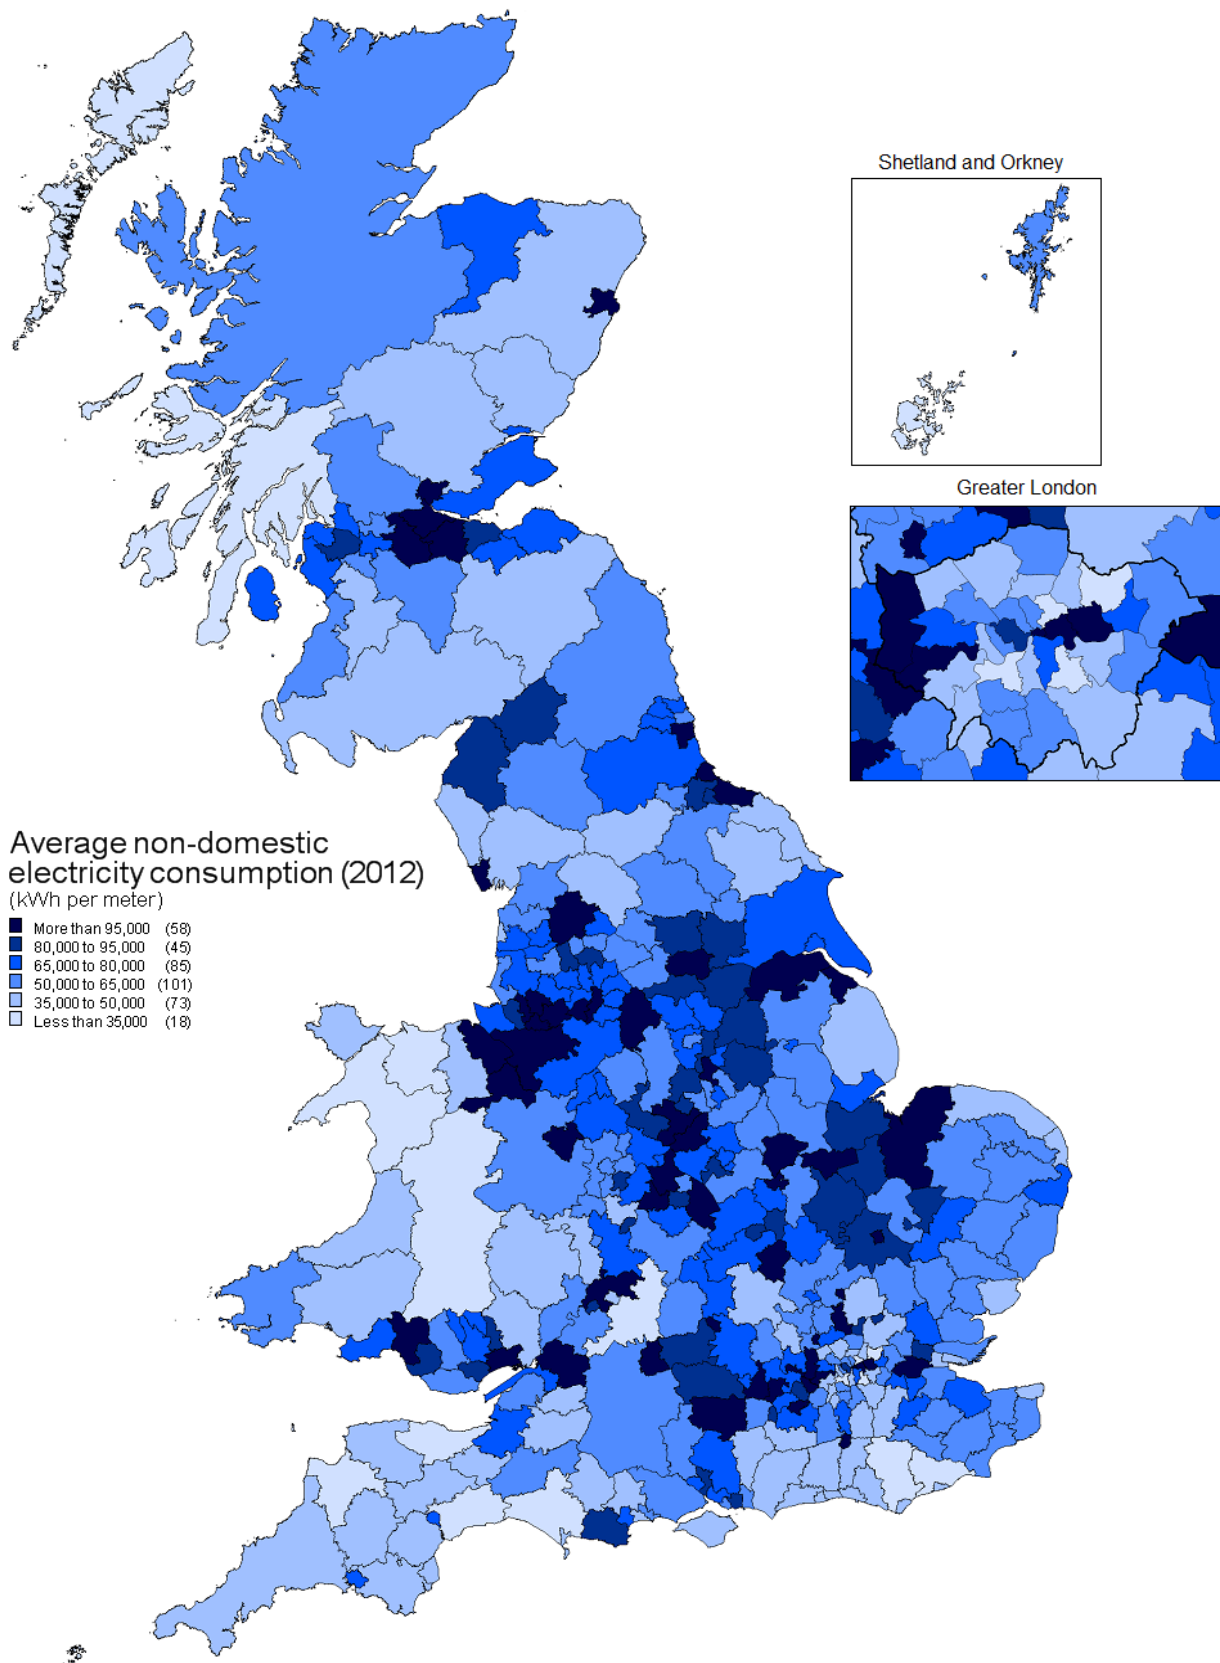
Shetland and Orkney

Greater London

Average non-domestic electricity consumption (2012)
(kWh per meter)

More than 95,000 (58)
80,000 to 95,000 (45)
65,000 to 80,000 (85)
50,000 to 65,000 (101)
35,000 to 50,000 (73)
Less than 35,000 (18)